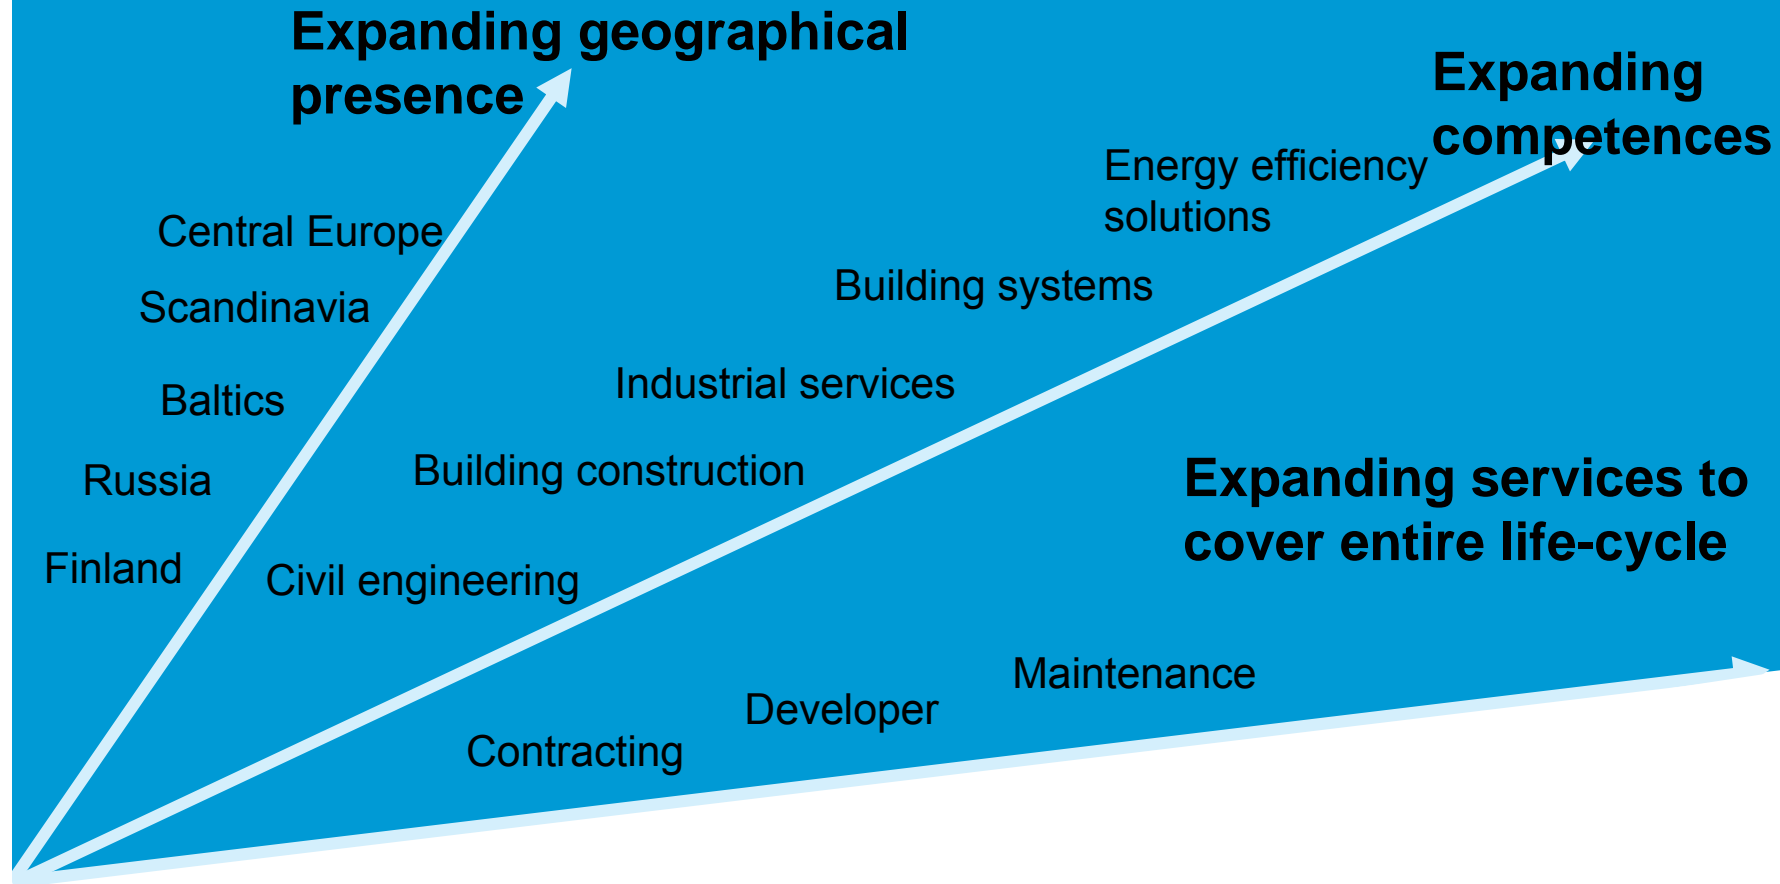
Expanding geographical presence

Expanding competences

Energy efficiency solutions

Central Europe

Building systems

Scandinavia

Industrial services

Baltics

Building construction

Russia

Expanding services to cover entire life-cycle

Finland

Civil engineering

Maintenance

Developer

Contracting